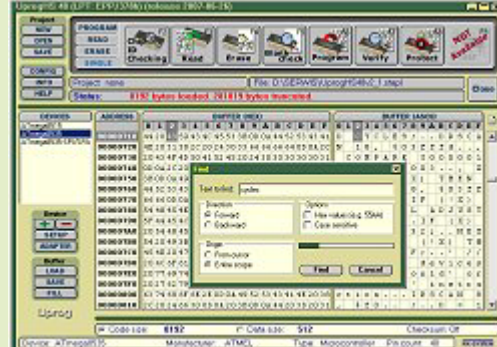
Uprog85 48 (LPT: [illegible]) (release 2007-06-26)

Project
NEW
OPEN
SAVE

PROGRAM
READ
ERASE
SINGLE

ID Checking
Read
Erase
Blank Check
Program
Verify
Protect
NOT Available

CONFIG
INFO
HELP

Project: none
File: D:\SERWIS\Uprog\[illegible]
Status: 8192 bytes loaded, 201819 bytes truncated

DEVICES
ADDRESS
BUFFER (HEX)
BUFFER (ASCII)

Find
Text to find: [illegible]
Direction
Forward
Backward
Options
Hex value (e.g. 55AA)
Case sensitive
Scope
From cursor
Entire scope
Find
Cancel

SETUP
ADAPTER
Buffer
LOAD
SAVE
FILL
Uprog

Code size: 8192
Data size: 512
Checksum: Off
Device: ATmega8535
Manufacturer: ATMEL
Type: Microcontroller
Pin count: 40